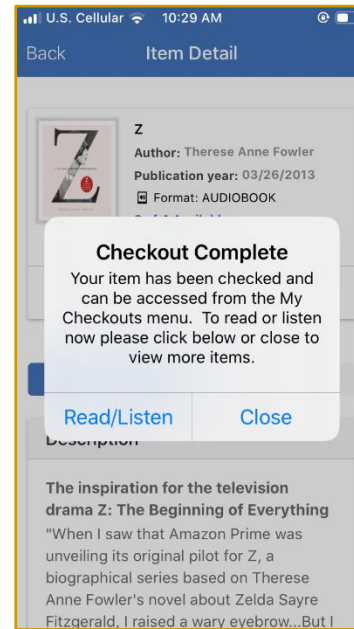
U.S. Cellular 10:29 AM

Back Item Detail

Z

Author: Therese Anne Fowler

Publication year: 03/26/2013

Format: AUDIOBOOK

Checkout Complete

Your item has been checked and can be accessed from the My Checkouts menu. To read or listen now please click below or close to view more items.

Read/Listen Close

Description

The inspiration for the television drama Z: The Beginning of Everything

"When I saw that Amazon Prime was unveiling its original pilot for Z, a biographical series based on Therese Anne Fowler's novel about Zelda Sayre Fitzgerald, I raised a wary eyebrow...But I